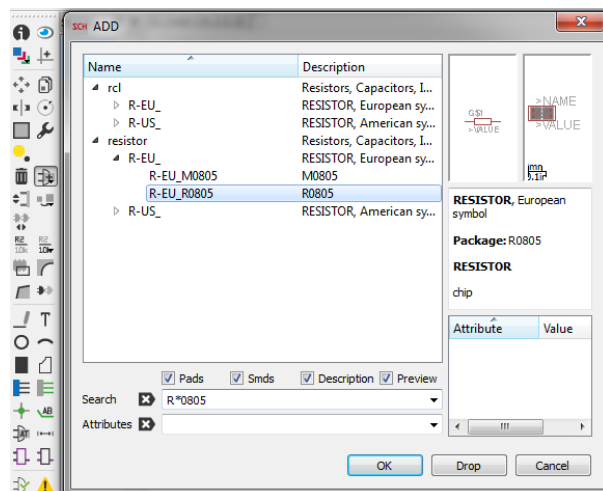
SCH ADD

| Name | Description |
|---|---|
| rcl | Resistors, Capacitors, I... |
| R-EU_ | RESISTOR, European sy... |
| R-US_ | RESISTOR, American sy... |
| resistor | Resistors, Capacitors, I... |
| R-EU_ | RESISTOR, European sy... |
| R-EU_M0805 | M0805 |
| R-EU_R0805 | R0805 |
| R-US_ | RESISTOR, American sy... |

G$1
>VALUE

>NAME
>VALUE

RESISTOR, European symbol

Package: R0805

RESISTOR

chip

| Attribute | Value |
|---|---|

Pads Smds Description Preview

Search R*0805

Attributes

OK Drop Cancel